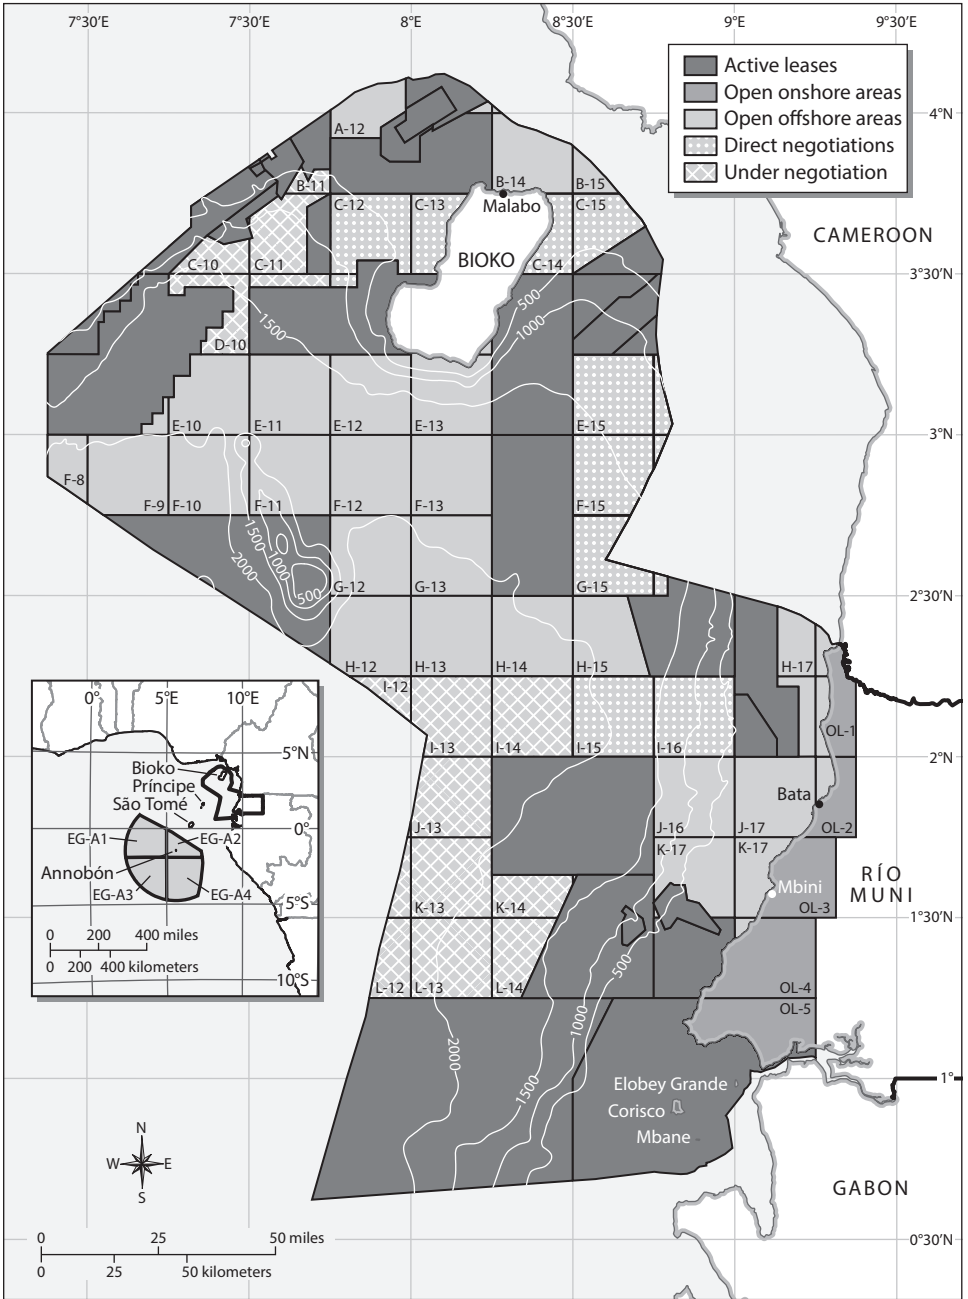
7°30'E
7°30'E
8°E
8°30'E
9°E
9°30'E

Active leases
Open onshore areas
Open offshore areas
Direct negotiations
Under negotiation

4°N
CAMEROON
3°30'N
3°N
2°30'N
2°N
1°30'N
1°N
0°30'N

A-12
B-11
B-14
B-15
Malabo
C-12
C-13
C-15
BIOKO
C-10
C-11
C-14
500
1000
1500
D-10
E-10
E-11
E-12
E-13
E-15
F-8
F-9
F-10
F-11
F-12
F-13
F-15
1500
1000
2000
500
G-12
G-13
G-15
H-12
H-13
H-14
H-15
H-17
I-12
I-13
I-14
I-15
I-16
OL-1
Bata
J-13
J-16
J-17
OL-2
K-17
K-17
RÍO MUNI
Mbini
OL-3
K-13
K-14
500
L-12
L-13
L-14
1000
OL-4
OL-5
2000
1500
Elobey Grande
Corisco
Mbane
GABON

0°
5°E
10°E
5°N
Bioko
Príncipe
São Tomé
0°
EG-A1
EG-A2
Annobón
EG-A3
EG-A4
5°S
0 200 400 miles
0 200 400 kilometers
10°S

N
W
E
S

0 25 50 miles
0 25 50 kilometers